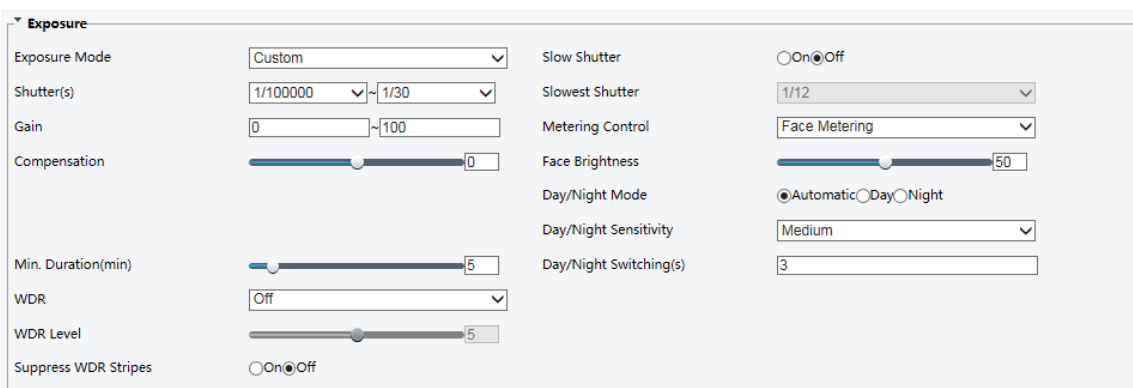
Exposure

Exposure Mode | Custom
Shutter(s) | 1/100000 ~ 1/30
Gain | 0 ~ 100
Compensation | 0

Min. Duration(min) | 5
WDR | Off
WDR Level | 5
Suppress WDR Stripes | On Off

Slow Shutter | On Off
Slowest Shutter | 1/12
Metering Control | Face Metering
Face Brightness | 50
Day/Night Mode | Automatic Day Night
Day/Night Sensitivity | Medium
Day/Night Switching(s) | 3